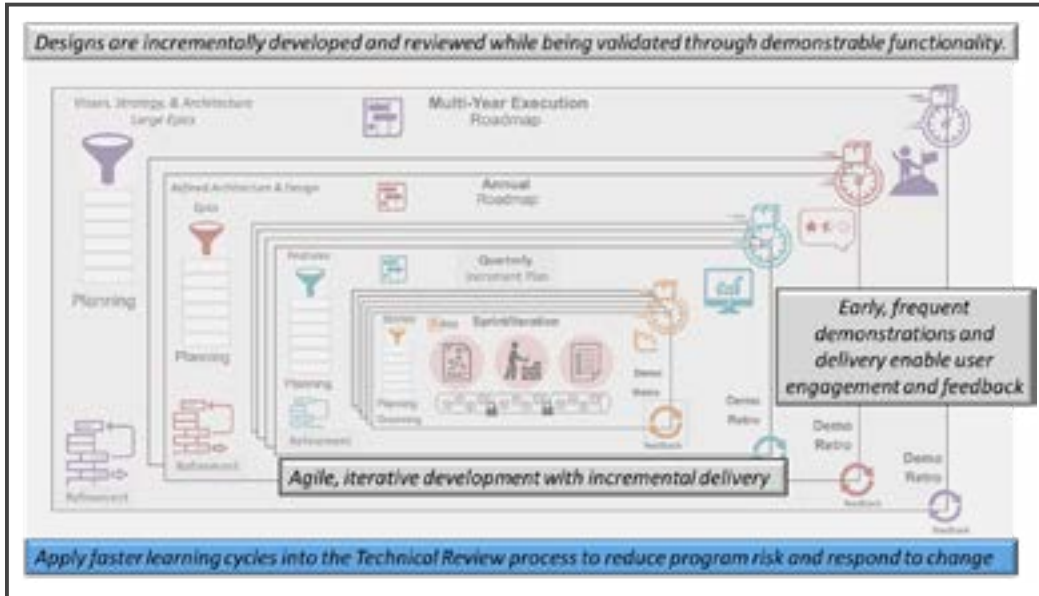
Designs are incrementally developed and reviewed while being validated through demonstrable functionality.

Vision, Strategy, & Architecture
Large Epics

Multi-Year Execution
Roadmap

Planning

Refinement

Refined Architecture & Design
Epics

Annual
Roadmap

Planning

Refinement

Features

Quarterly
Increment Plan

Planning

Refinement

Stories

Sprint/Iteration

Planning
Grooming

Demo
Retro

Feedback

Demo
Retro

Demo
Retro

Demo
Retro

Feedback

Feedback

Early, frequent demonstrations and delivery enable user engagement and feedback

Agile, iterative development with incremental delivery

Apply faster learning cycles into the Technical Review process to reduce program risk and respond to change